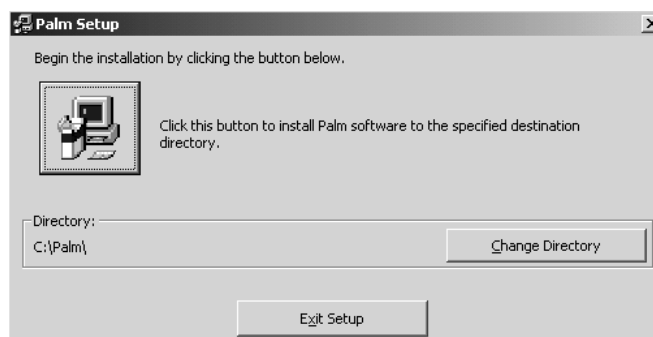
Palm Setup

Begin the installation by clicking the button below.

Click this button to install Palm software to the specified destination directory.

Directory:

C:\Palm\

Change Directory

Exit Setup